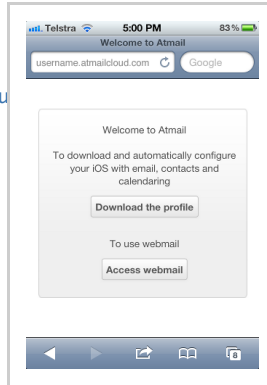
Telstra 5:00 PM 83%
Welcome to Atmail
username.atmailcloud.com
Google

u

Welcome to Atmail

To download and automatically configure your iOS with email, contacts and calendaring

Download the profile

To use webmail

Access webmail

8